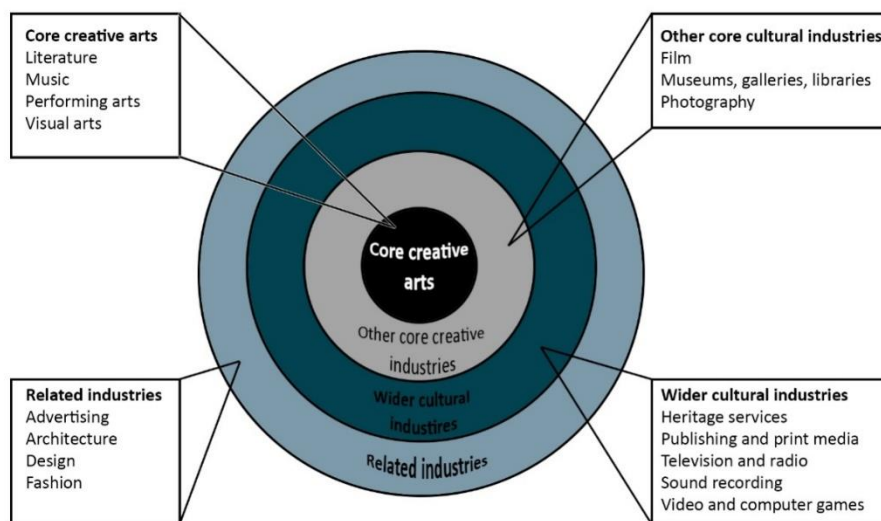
**Core creative arts**
Literature
Music
Performing arts
Visual arts

**Other core cultural industries**
Film
Museums, galleries, libraries
Photography

Core creative arts

Other core creative industries

Wider cultural industires

Related industries

**Related industries**
Advertising
Architecture
Design
Fashion

**Wider cultural industries**
Heritage services
Publishing and print media
Television and radio
Sound recording
Video and computer games